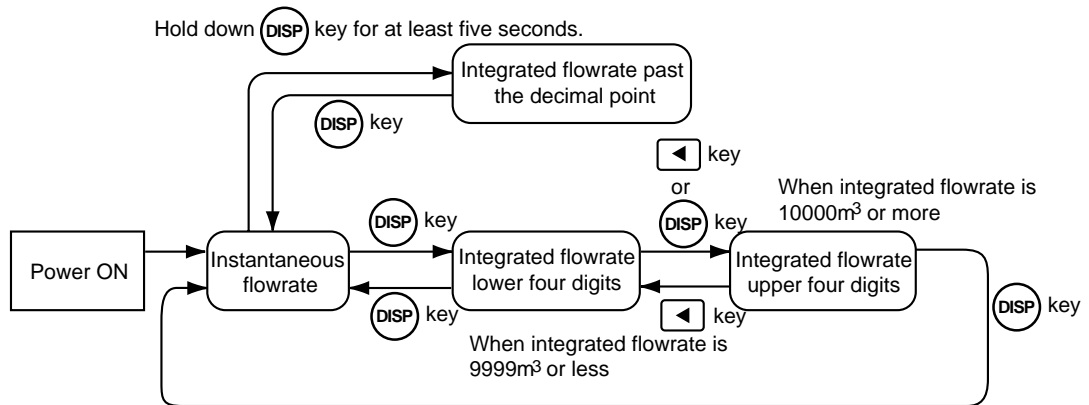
Hold down DISP key for at least five seconds.

Integrated flowrate past the decimal point

DISP key

◀ key or DISP key

When integrated flowrate is 10000m$^3$ or more

DISP key

Power ON

Instantaneous flowrate

Integrated flowrate lower four digits

Integrated flowrate upper four digits

DISP key

◀ key

DISP key

When integrated flowrate is 9999m$^3$ or less